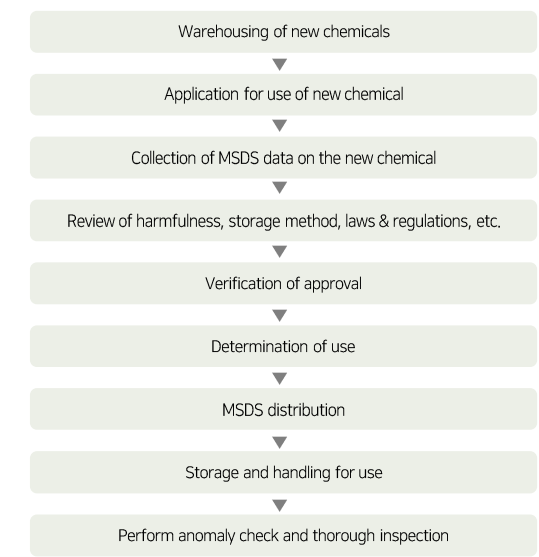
Warehousing of new chemicals

Application for use of new chemical

Collection of MSDS data on the new chemical

Review of harmfulness, storage method, laws & regulations, etc.

Verification of approval

Determination of use

MSDS distribution

Storage and handling for use

Perform anomaly check and thorough inspection